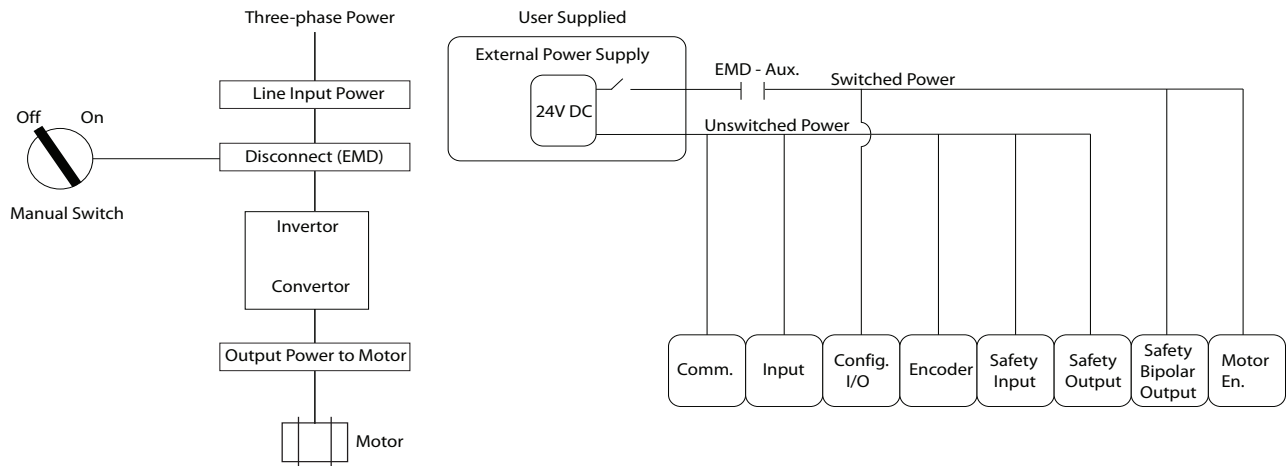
Three-phase Power

Line Input Power

Off On

Disconnect (EMD)

Manual Switch

Invertor

Convertor

Output Power to Motor

Motor

User Supplied

External Power Supply

24V DC

EMD - Aux.

Switched Power

Unswitched Power

Comm.

Input

Config. I/O

Encoder

Safety Input

Safety Output

Safety Bipolar Output

Motor En.